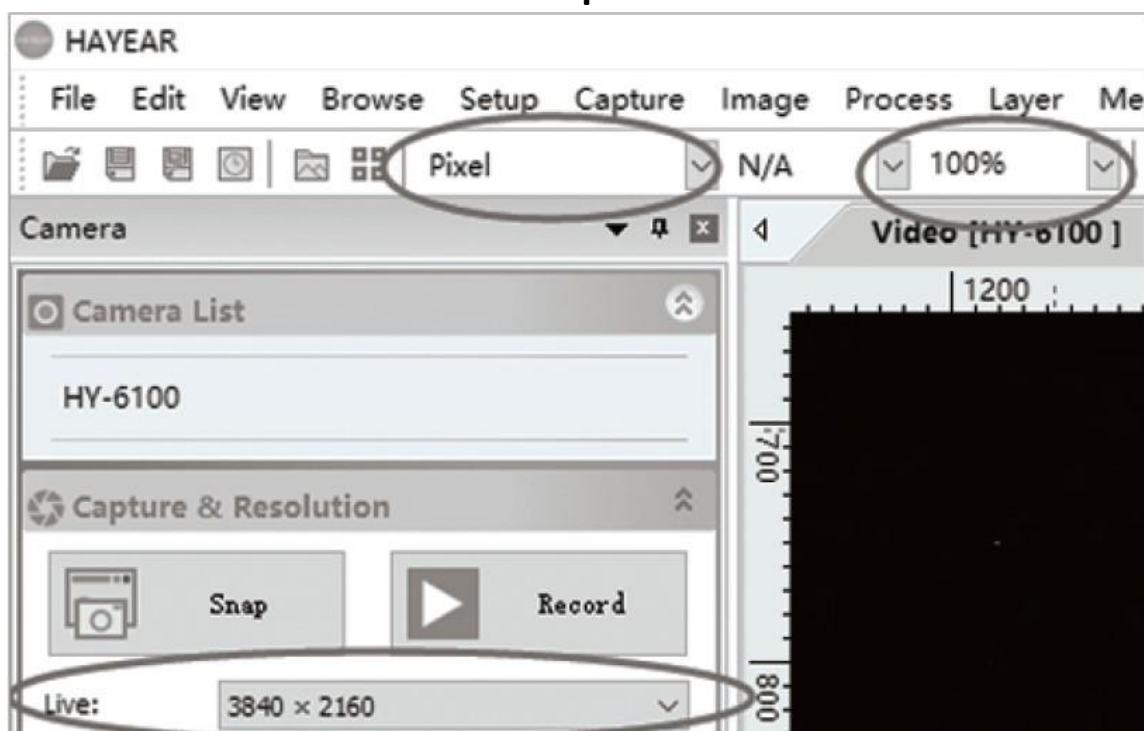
HAYEAR

File Edit View Browse Setup Capture Image Process Layer Me

Pixel

N/A

100%

Camera

Video [HY-6100 ]

1200

Camera List

HY-6100

700

Capture & Resolution

Snap

Record

Live:

3840 × 2160

800